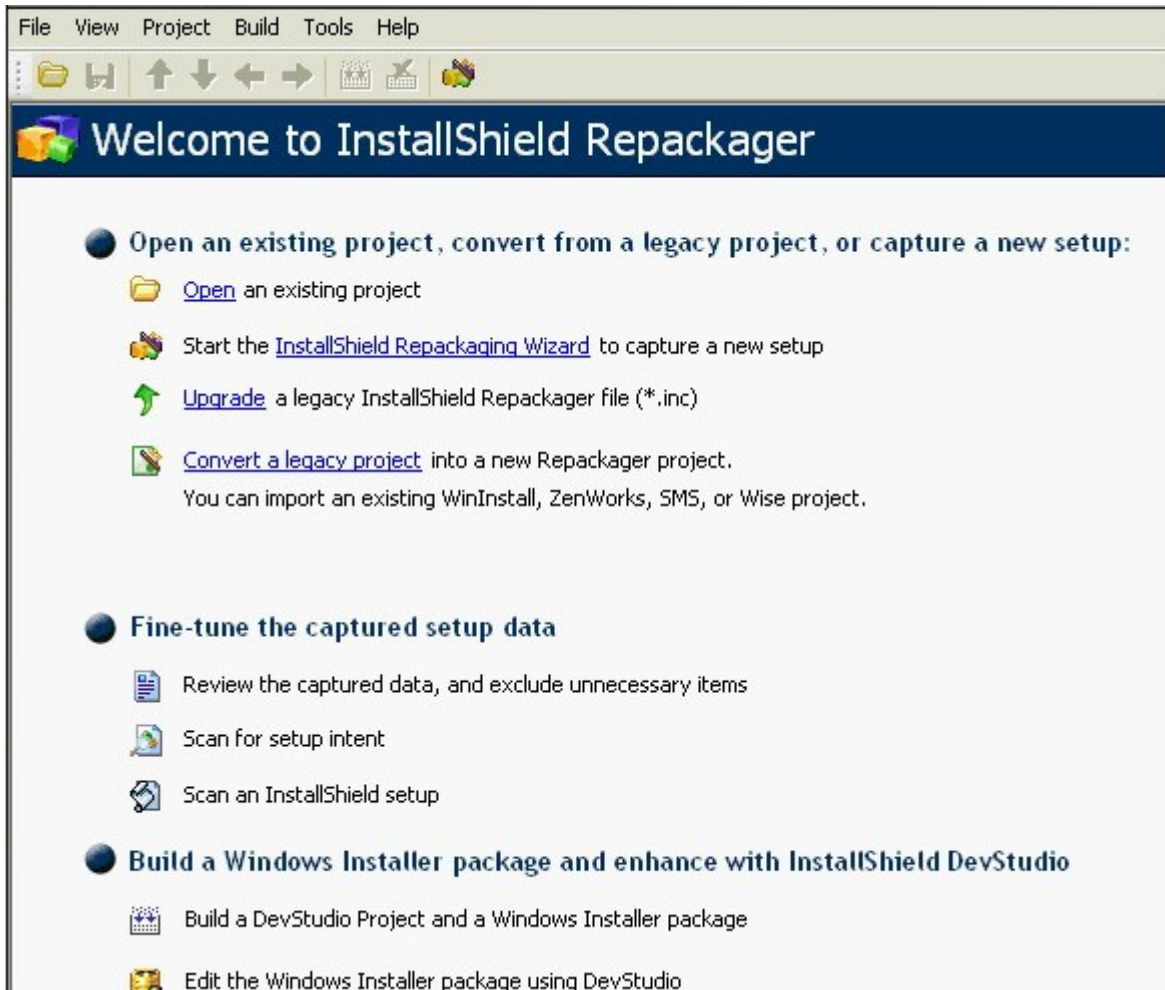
File View Project Build Tools Help

Welcome to InstallShield Repackager

Open an existing project, convert from a legacy project, or capture a new setup:

Open an existing project

Start the InstallShield Repackaging Wizard to capture a new setup

Upgrade a legacy InstallShield Repackager file (*.inc)

Convert a legacy project into a new Repackager project.
You can import an existing WinInstall, ZenWorks, SMS, or Wise project.

Fine-tune the captured setup data

Review the captured data, and exclude unnecessary items

Scan for setup intent

Scan an InstallShield setup

Build a Windows Installer package and enhance with InstallShield DevStudio

Build a DevStudio Project and a Windows Installer package

Edit the Windows Installer package using DevStudio